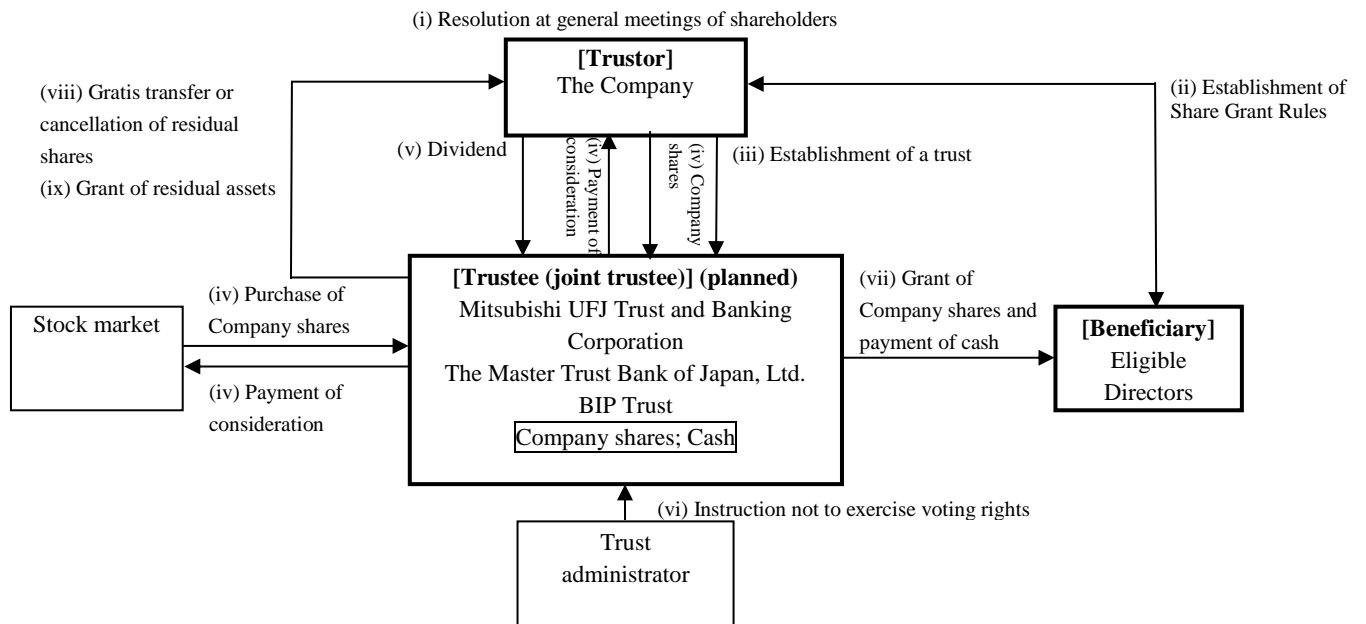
(i) Resolution at general meetings of shareholders

[Trustor]
The Company

(viii) Gratis transfer or cancellation of residual shares
(ix) Grant of residual assets

(ii) Establishment of Share Grant Rules

(v) Dividend

(iv) Payment of consideration

(iv) Company shares

(iii) Establishment of a trust

[Trustee (joint trustee)] (planned)
Mitsubishi UFJ Trust and Banking Corporation
The Master Trust Bank of Japan, Ltd.
BIP Trust
Company shares; Cash

(vii) Grant of Company shares and payment of cash

[Beneficiary]
Eligible Directors

Stock market

(iv) Purchase of Company shares

(iv) Payment of consideration

(vi) Instruction not to exercise voting rights

Trust administrator